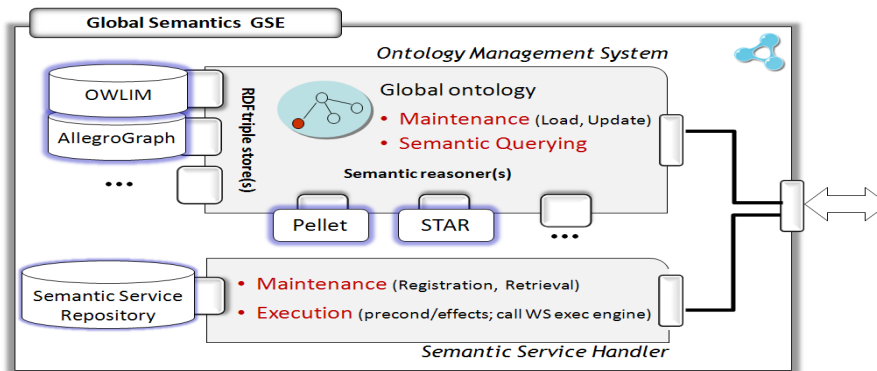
Global Semantics GSE

Ontology Management System

OWLIM

AllegroGraph

...

RDF triple store(s)

Global ontology

• Maintenance (Load, Update)

• Semantic Querying

Semantic reasoner(s)

Pellet

STAR

...

Semantic Service Repository

• Maintenance (Registration, Retrieval)

• Execution (precond/effects; call WS exec engine)

Semantic Service Handler